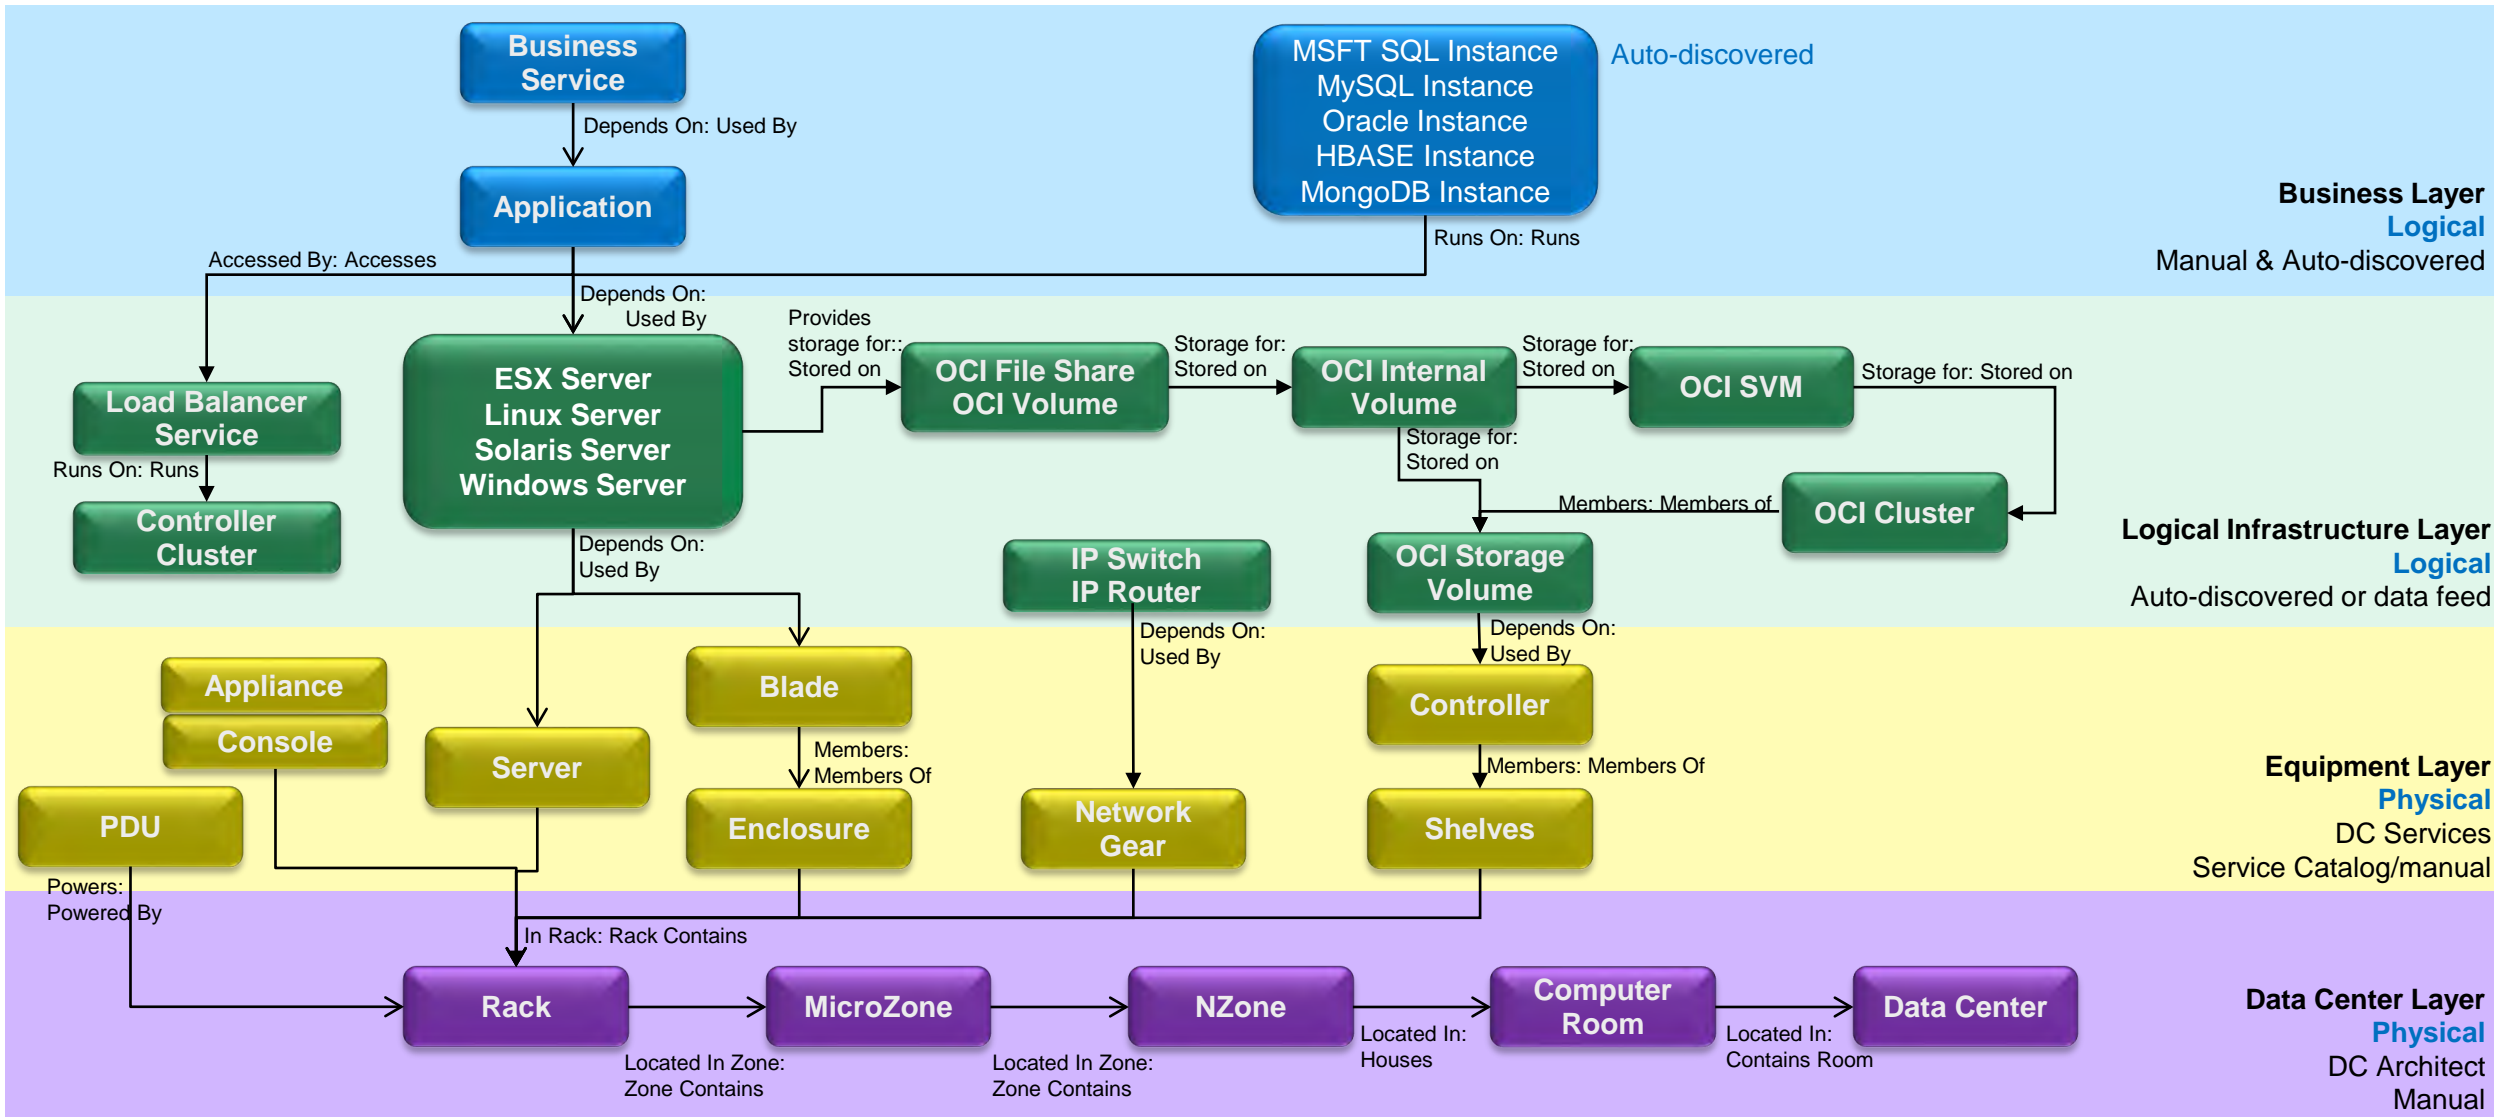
Business Service

Depends On: Used By

Application

MSFT SQL Instance
MySQL Instance
Oracle Instance
HBASE Instance
MongoDB Instance

Auto-discovered

Runs On: Runs

Business Layer
Logical
Manual & Auto-discovered

Accessed By: Accesses

Depends On: Used By

Provides storage for:: Stored on

Load Balancer Service

Runs On: Runs

Controller Cluster

ESX Server
Linux Server
Solaris Server
Windows Server

OCI File Share
OCI Volume

Storage for: Stored on

OCI Internal Volume

Storage for: Stored on

OCI SVM

Storage for: Stored on

Storage for: Stored on

Members: Members of

OCI Cluster

Depends On: Used By

IP Switch
IP Router

OCI Storage Volume

Logical Infrastructure Layer
Logical
Auto-discovered or data feed

Depends On: Used By

Depends On: Used By

Appliance

Console

Blade

Controller

Server

Members: Members Of

Members: Members Of

PDU

Enclosure

Network Gear

Shelves

Equipment Layer
Physical
DC Services
Service Catalog/manual

Powers: Powered By

In Rack: Rack Contains

Rack

MicroZone

NZone

Computer Room

Data Center

Located In Zone: Zone Contains

Located In Zone: Zone Contains

Located In: Houses

Located In: Contains Room

Data Center Layer
Physical
DC Architect
Manual